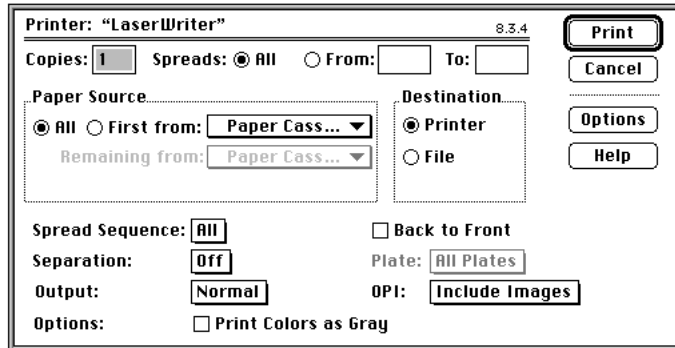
Printer: "LaserWriter" 8.3.4

Print

Cancel

Options

Help

Copies: 1 Spreads: ◉ All ○ From: To:

Paper Source

◉ All ○ First from: Paper Cass... ▼

Remaining from: Paper Cass... ▼

Destination

◉ Printer

○ File

Spread Sequence: All

☐ Back to Front

Separation: Off

Plate: All Plates

Output: Normal

OPI: Include Images

Options: ☐ Print Colors as Gray